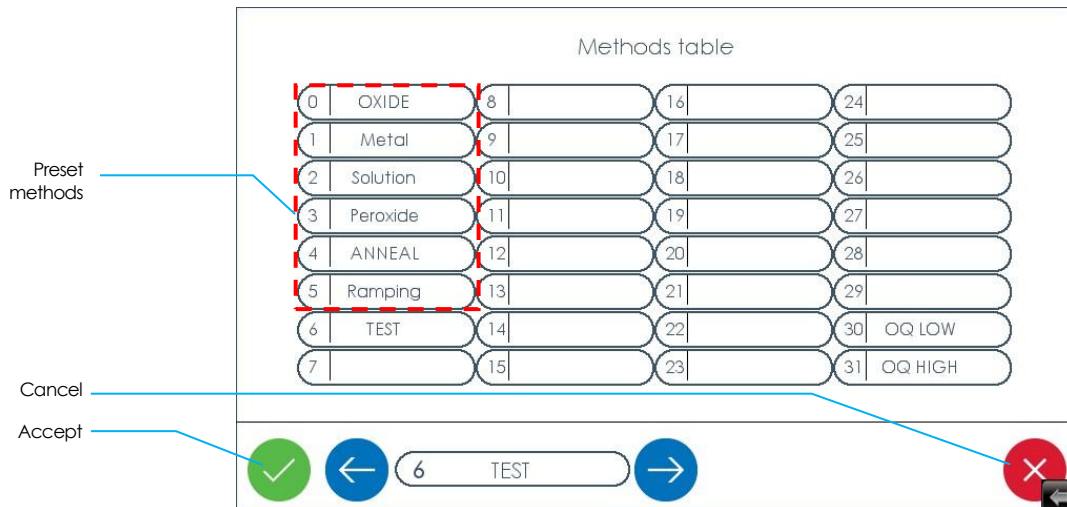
Methods table

| | | | |
|---|---|---|---|
| 0 OXIDE | 8 | 16 | 24 |
| 1 Metal | 9 | 17 | 25 |
| 2 Solution | 10 | 18 | 26 |
| 3 Peroxide | 11 | 19 | 27 |
| 4 ANNEAL | 12 | 20 | 28 |
| 5 Ramping | 13 | 21 | 29 |
| 6 TEST | 14 | 22 | 30 OQ LOW |
| 7 | 15 | 23 | 31 OQ HIGH |

Preset methods

Cancel

Accept

6 TEST